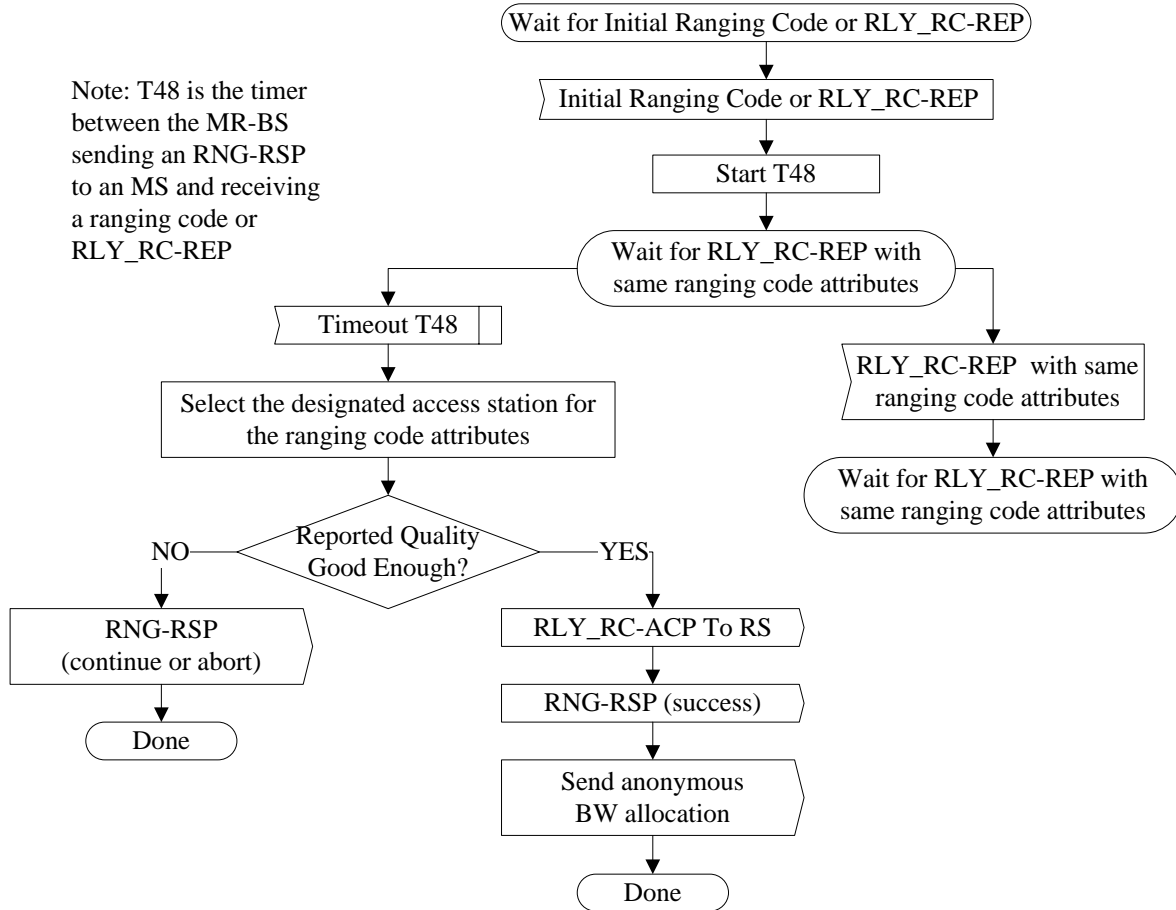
Note: T48 is the timer between the MR-BS sending an RNG-RSP to an MS and receiving a ranging code or RLY_RC-REP

Wait for Initial Ranging Code or RLY_RC-REP

Initial Ranging Code or RLY_RC-REP

Start T48

Wait for RLY_RC-REP with same ranging code attributes

Timeout T48

Select the designated access station for the ranging code attributes

Reported Quality Good Enough?

NO

YES

RNG-RSP (continue or abort)

Done

RLY_RC-ACP To RS

RNG-RSP (success)

Send anonymous BW allocation

Done

RLY_RC-REP with same ranging code attributes

Wait for RLY_RC-REP with same ranging code attributes